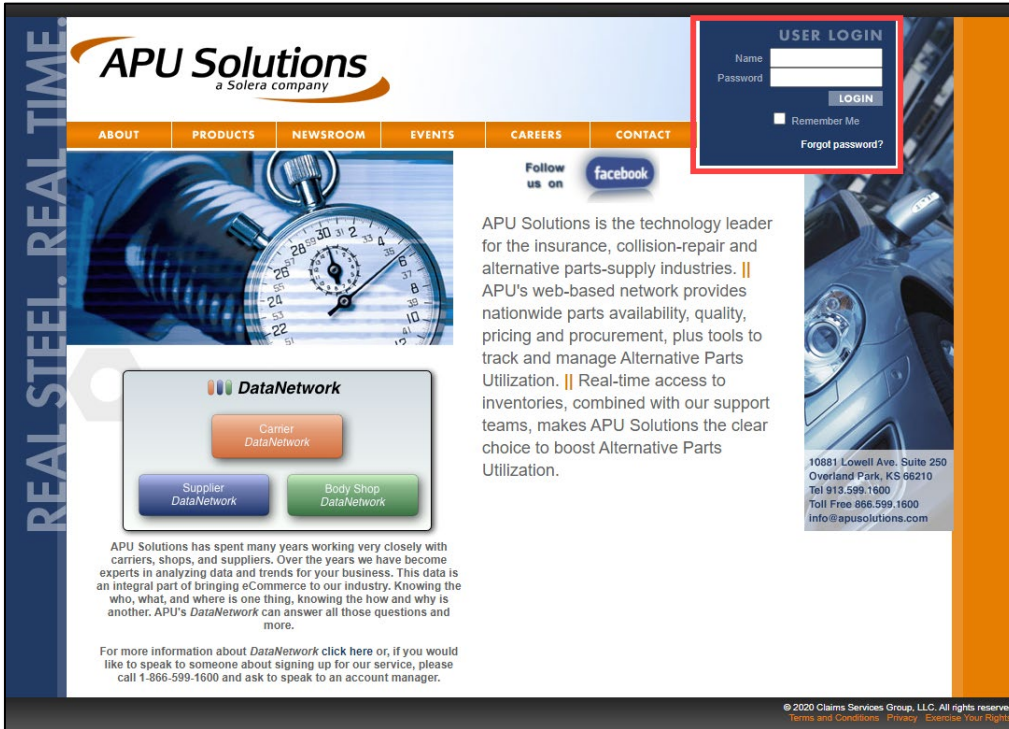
REAL STEEL. REAL TIME.

APU Solutions
a Solera company

ABOUT PRODUCTS NEWSROOM EVENTS CAREERS CONTACT

USER LOGIN
Name
Password
LOGIN
Remember Me
Forgot password?

Follow us on facebook

APU Solutions is the technology leader for the insurance, collision-repair and alternative parts-supply industries. || APU's web-based network provides nationwide parts availability, quality, pricing and procurement, plus tools to track and manage Alternative Parts Utilization. || Real-time access to inventories, combined with our support teams, makes APU Solutions the clear choice to boost Alternative Parts Utilization.

DataNetwork
Carrier DataNetwork
Supplier DataNetwork
Body Shop DataNetwork

APU Solutions has spent many years working very closely with carriers, shops, and suppliers. Over the years we have become experts in analyzing data and trends for your business. This data is an integral part of bringing eCommerce to our industry. Knowing the who, what, and where is one thing, knowing the how and why is another. APU's DataNetwork can answer all those questions and more.

For more information about DataNetwork click here or, if you would like to speak to someone about signing up for our service, please call 1-866-599-1600 and ask to speak to an account manager.

10881 Lowell Ave. Suite 250
Overland Park, KS 66210
Tel 913.599.1600
Toll Free 866.599.1600
info@apusolutions.com

© 2020 Claims Services Group, LLC. All rights reserve
Terms and Conditions Privacy Exercise Your Rights